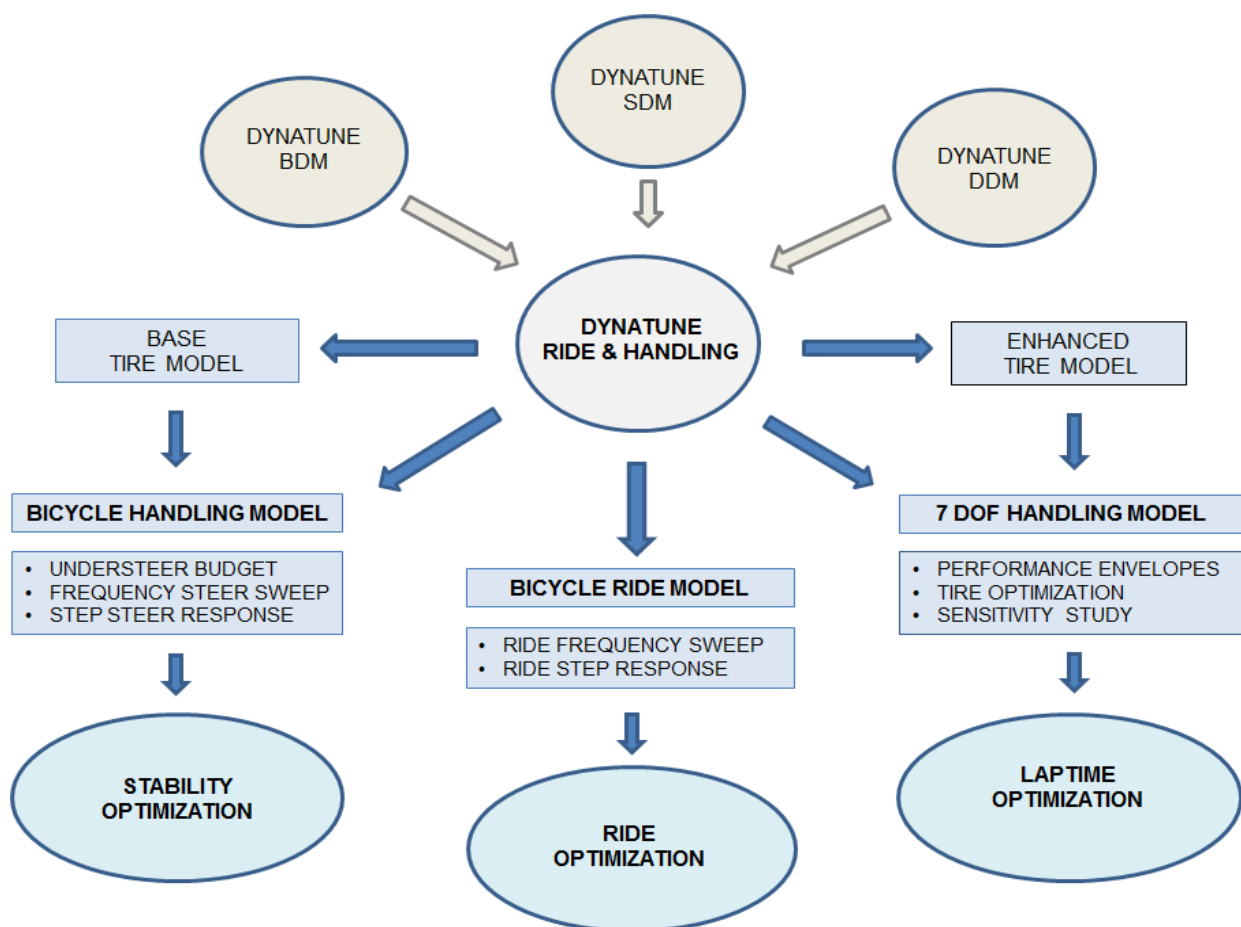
DYNATUNE
SDM

DYNATUNE
BDM

DYNATUNE
DDM

BASE
TIRE MODEL

DYNATUNE
RIDE & HANDLING

ENHANCED
TIRE MODEL

BICYCLE HANDLING MODEL

- UNDERSTEER BUDGET
- FREQUENCY STEER SWEEP
- STEP STEER RESPONSE

BICYCLE RIDE MODEL

- RIDE FREQUENCY SWEEP
- RIDE STEP RESPONSE

7 DOF HANDLING MODEL

- PERFORMANCE ENVELOPES
- TIRE OPTIMIZATION
- SENSITIVITY STUDY

STABILITY
OPTIMIZATION

RIDE
OPTIMIZATION

LAPTIME
OPTIMIZATION